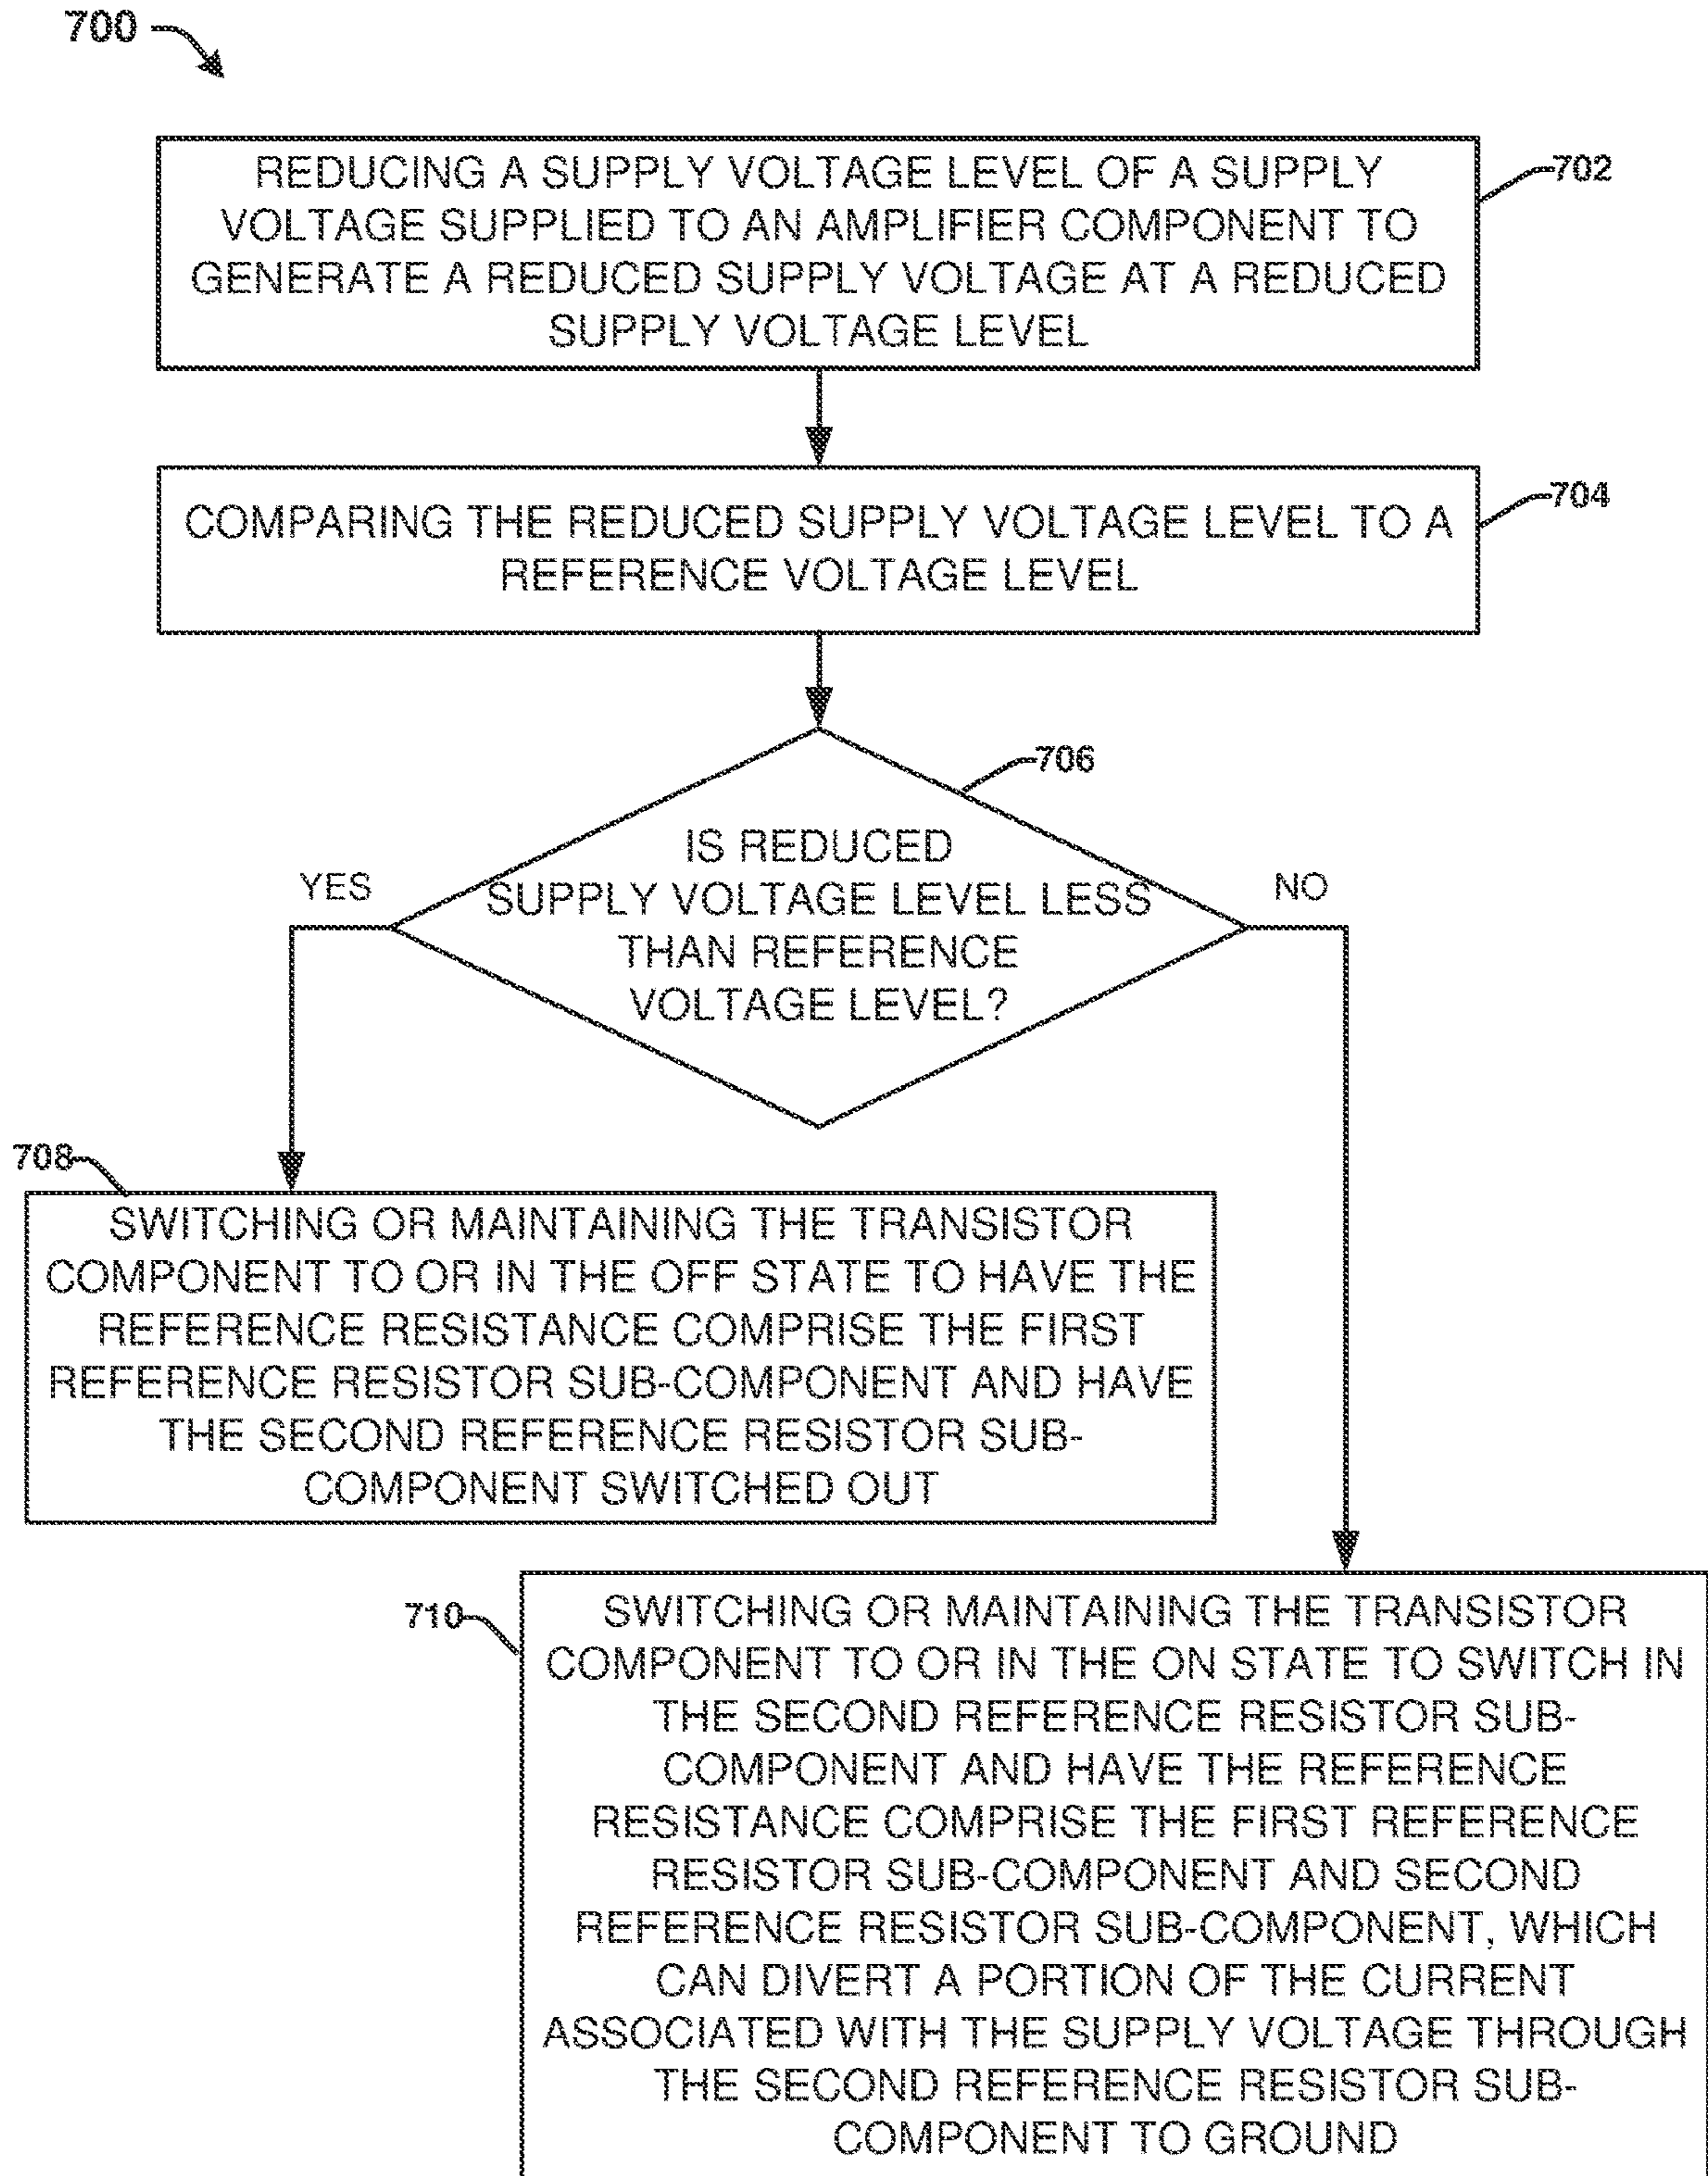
700

REDUCING A SUPPLY VOLTAGE LEVEL OF A SUPPLY VOLTAGE SUPPLIED TO AN AMPLIFIER COMPONENT TO GENERATE A REDUCED SUPPLY VOLTAGE AT A REDUCED SUPPLY VOLTAGE LEVEL

702

COMPARING THE REDUCED SUPPLY VOLTAGE LEVEL TO A REFERENCE VOLTAGE LEVEL

704

706

IS REDUCED SUPPLY VOLTAGE LEVEL LESS THAN REFERENCE VOLTAGE LEVEL?

YES

NO

708

SWITCHING OR MAINTAINING THE TRANSISTOR COMPONENT TO OR IN THE OFF STATE TO HAVE THE REFERENCE RESISTANCE COMPRISE THE FIRST REFERENCE RESISTOR SUB-COMPONENT AND HAVE THE SECOND REFERENCE RESISTOR SUB-COMPONENT SWITCHED OUT

710

SWITCHING OR MAINTAINING THE TRANSISTOR COMPONENT TO OR IN THE ON STATE TO SWITCH IN THE SECOND REFERENCE RESISTOR SUB-COMPONENT AND HAVE THE REFERENCE RESISTANCE COMPRISE THE FIRST REFERENCE RESISTOR SUB-COMPONENT AND SECOND REFERENCE RESISTOR SUB-COMPONENT, WHICH CAN DIVERT A PORTION OF THE CURRENT ASSOCIATED WITH THE SUPPLY VOLTAGE THROUGH THE SECOND REFERENCE RESISTOR SUB-COMPONENT TO GROUND